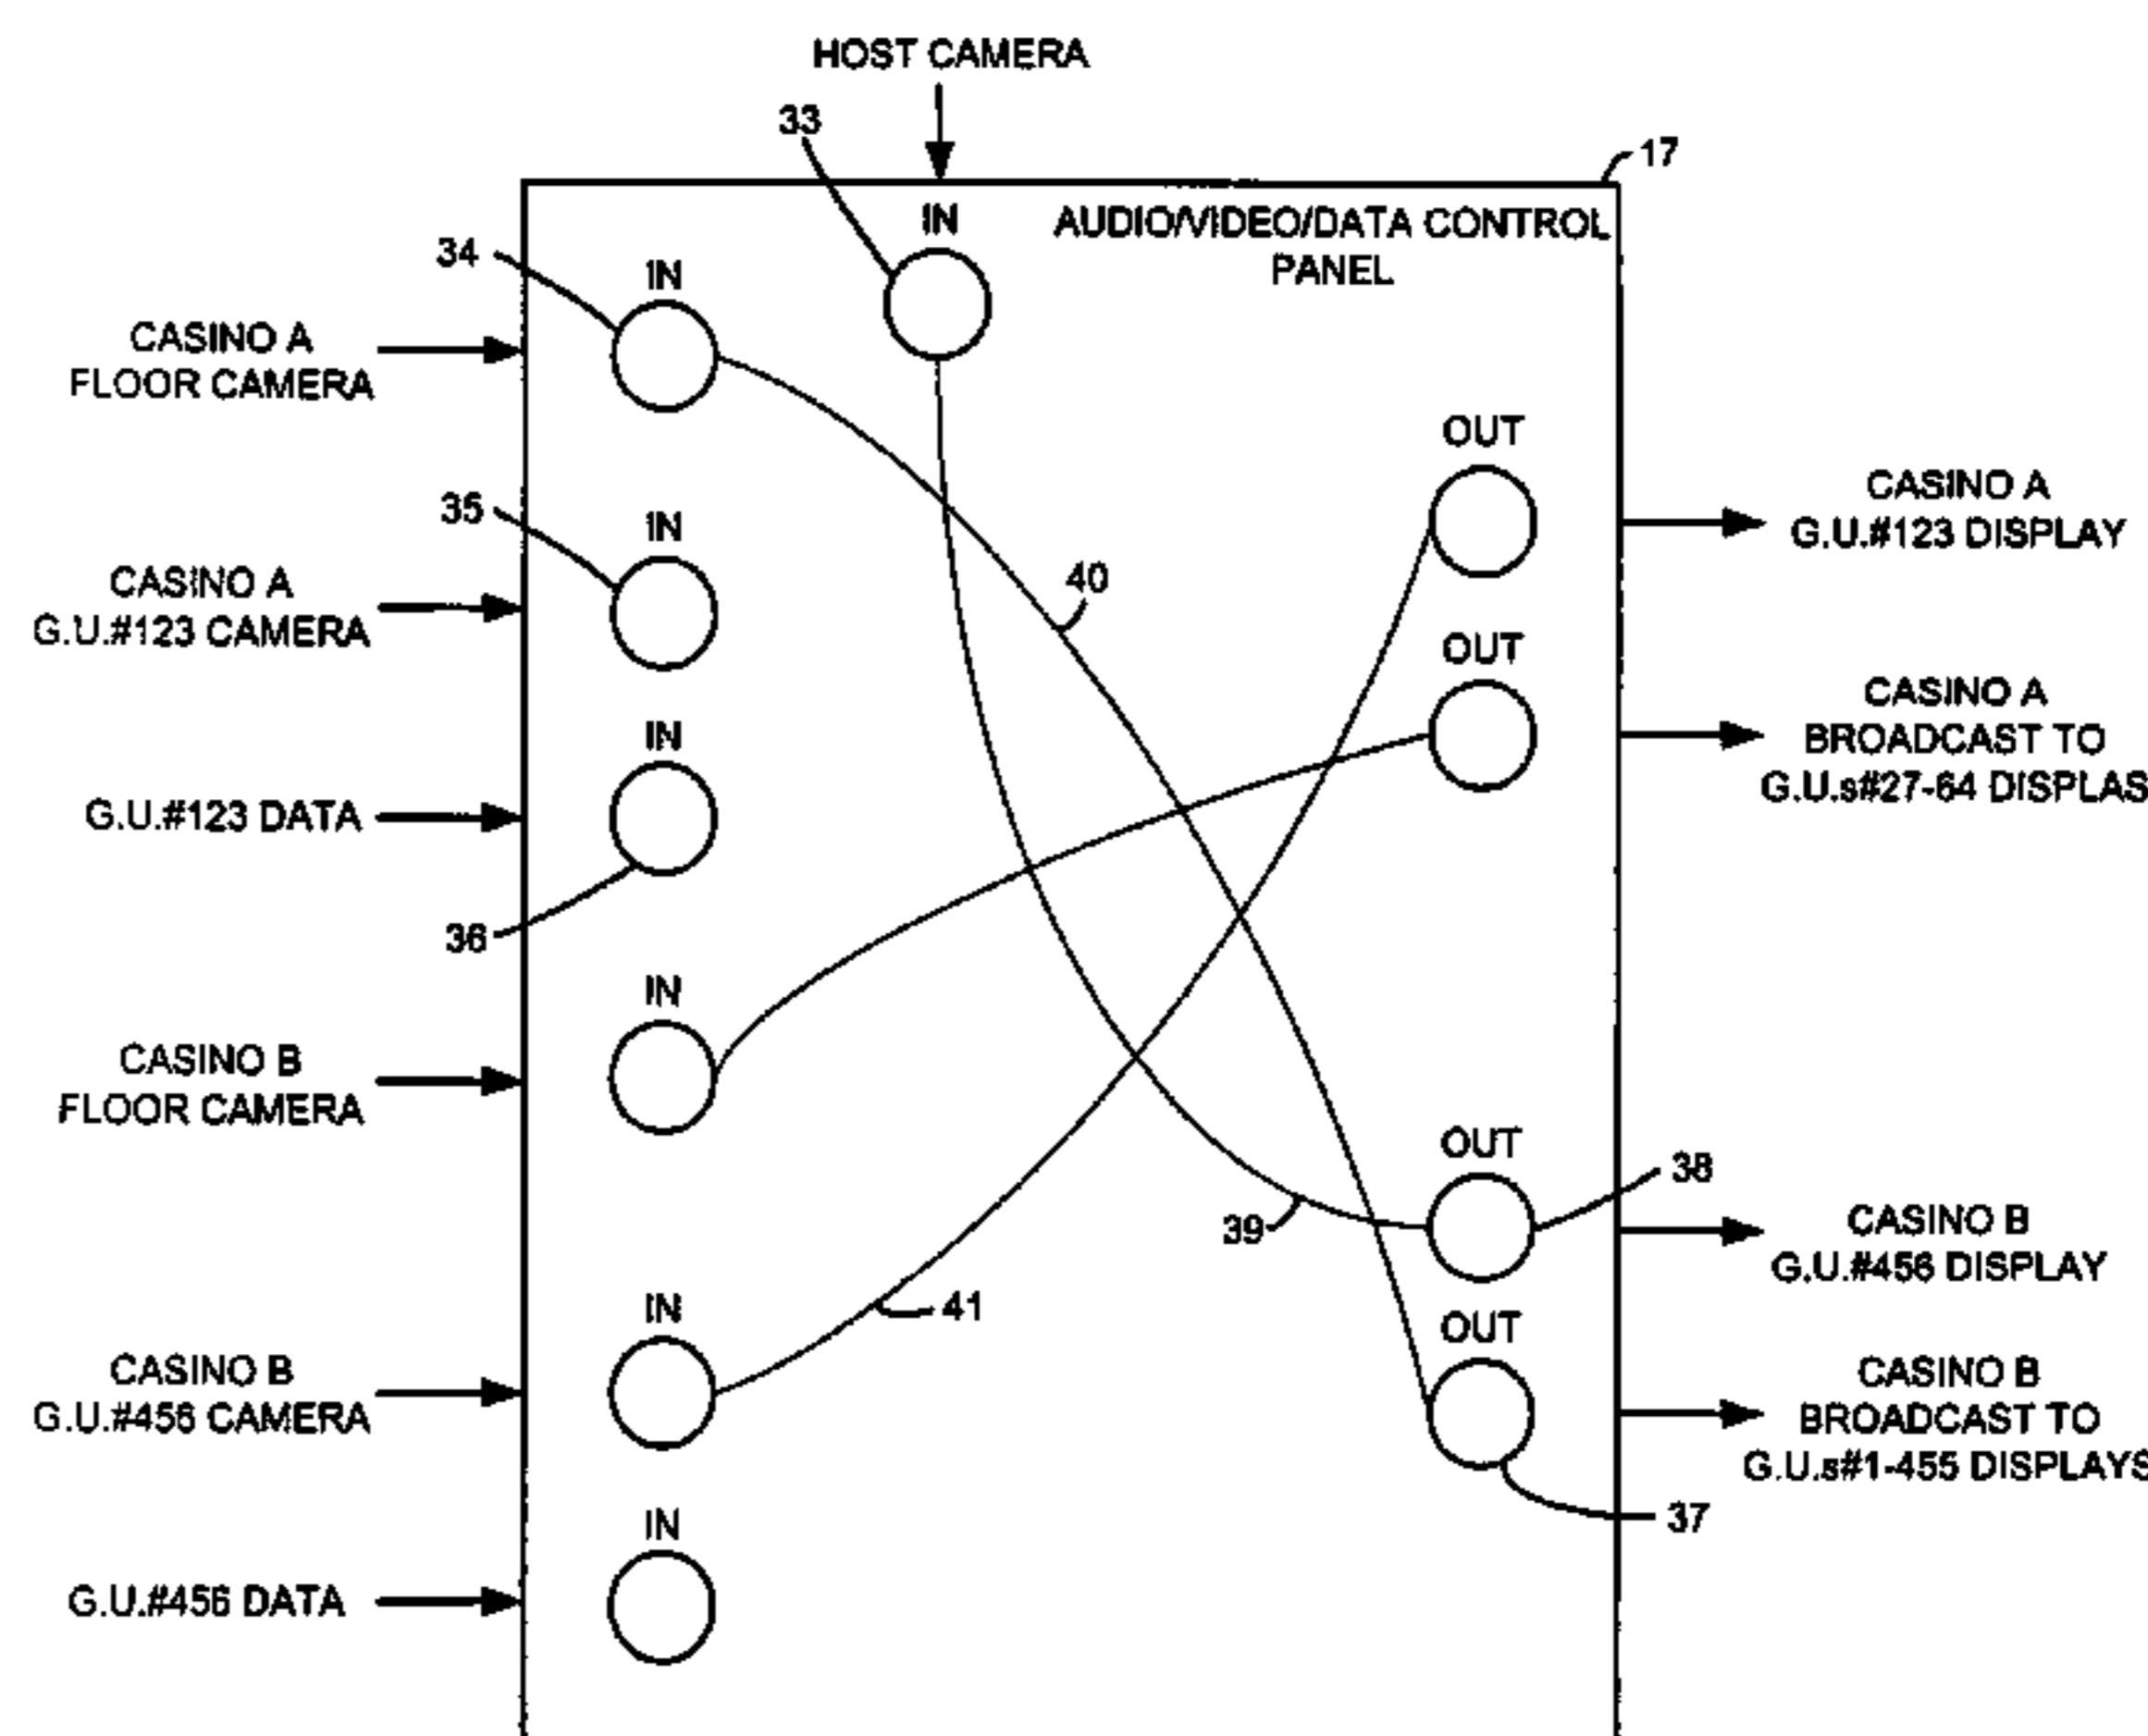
HOST CAMERA

33

17

IN

AUDIO/VIDEO/DATA CONTROL PANEL

34

IN

CASINO A FLOOR CAMERA

OUT

CASINO A G.U.#123 DISPLAY

35

IN

CASINO A G.U.#123 CAMERA

40

OUT

CASINO A BROADCAST TO G.U.s#27-64 DISPLAS

IN

G.U.#123 DATA

36

IN

CASINO B FLOOR CAMERA

OUT

38

39

CASINO B G.U.#456 DISPLAY

IN

41

OUT

CASINO B G.U.#456 CAMERA

CASINO B BROADCAST TO G.U.s#1-455 DISPLAYS

37

IN

G.U.#456 DATA